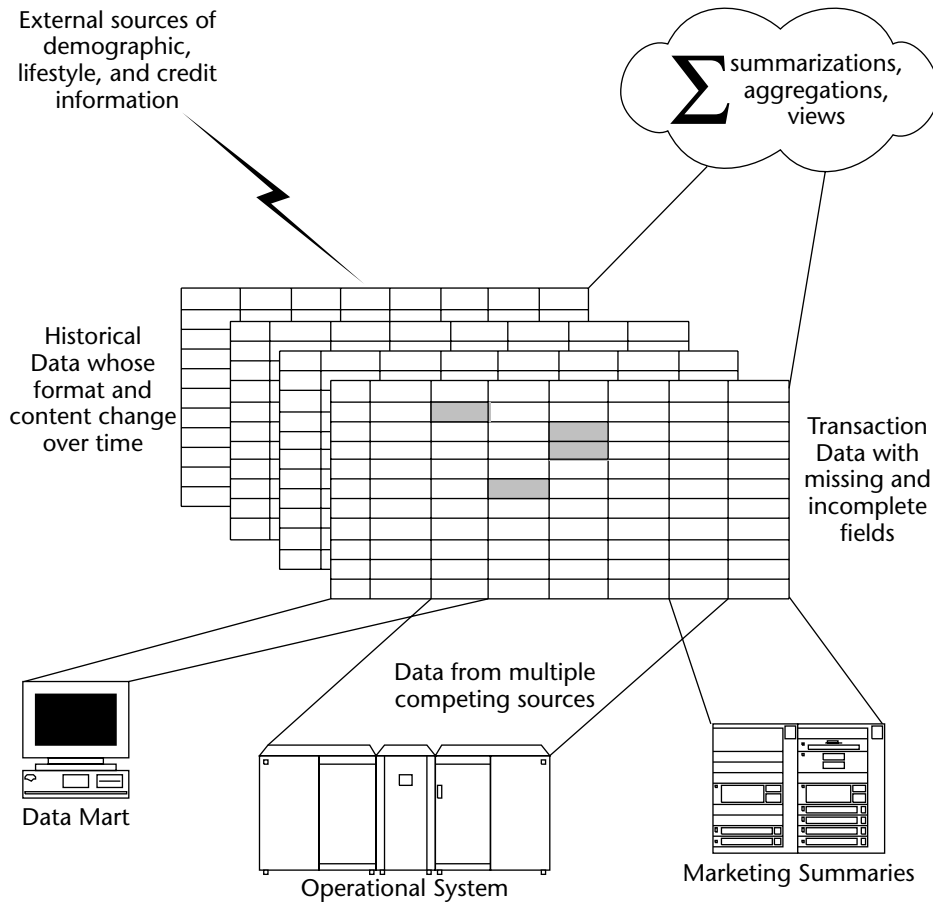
External sources of demographic, lifestyle, and credit information

$\sum$ summarizations, aggregations, views

Historical Data whose format and content change over time

Transaction Data with missing and incomplete fields

Data from multiple competing sources

Data Mart

Operational System

Marketing Summaries